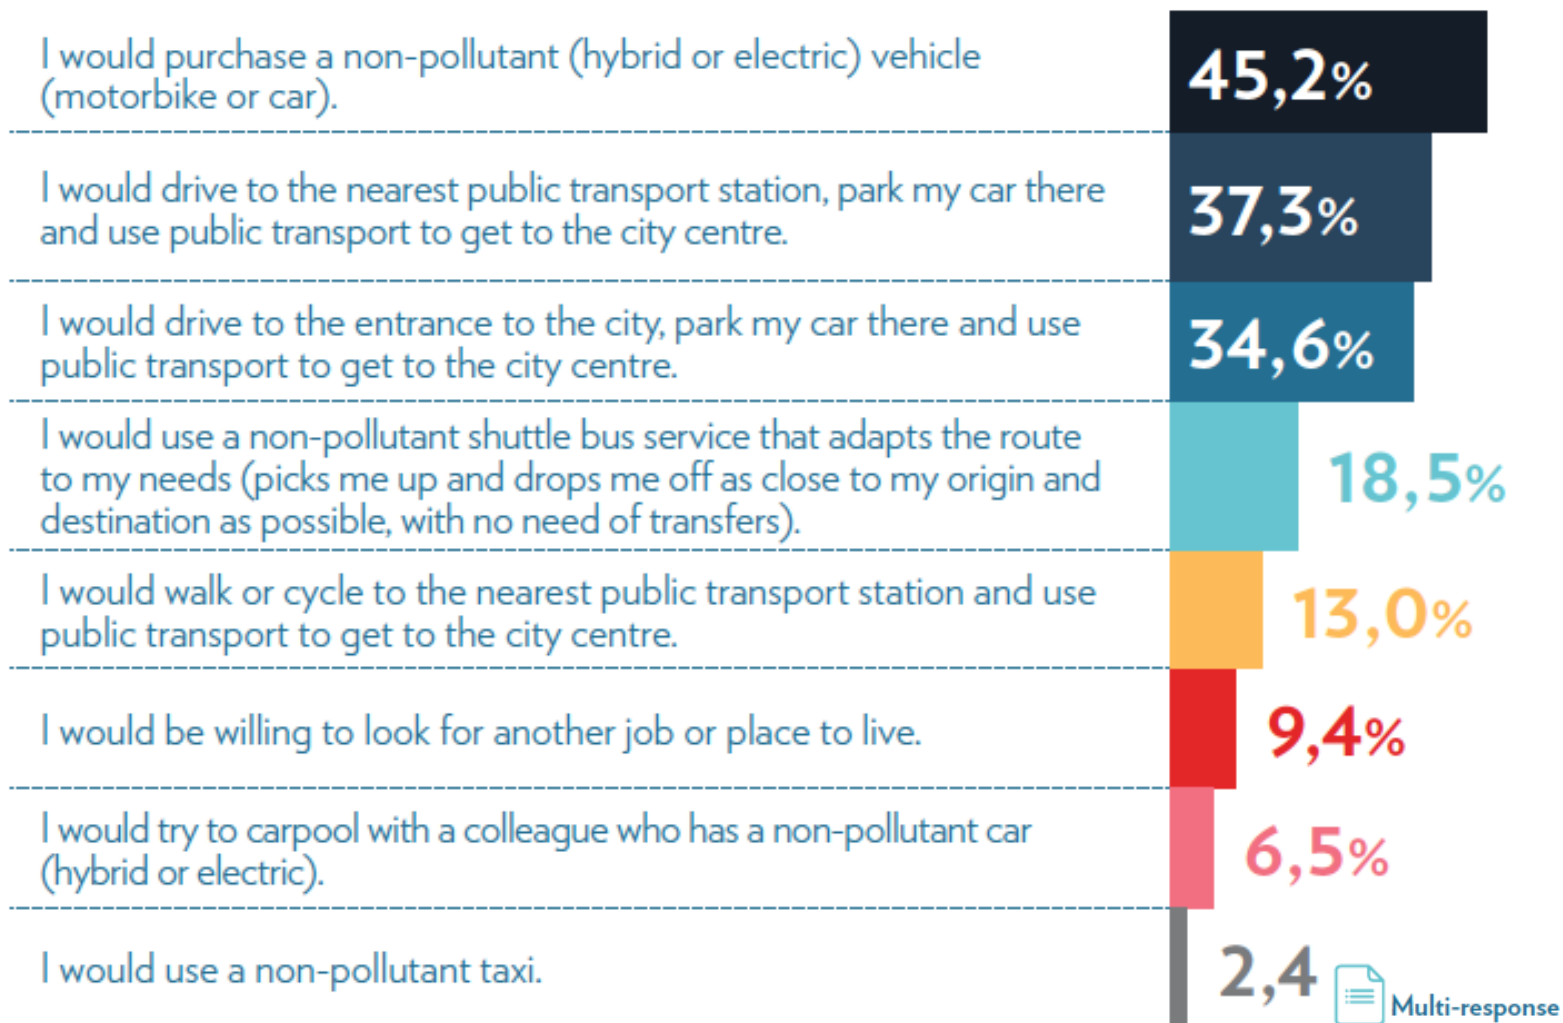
I would purchase a non-pollutant (hybrid or electric) vehicle (motorbike or car).

45,2%

I would drive to the nearest public transport station, park my car there and use public transport to get to the city centre.

37,3%

I would drive to the entrance to the city, park my car there and use public transport to get to the city centre.

34,6%

I would use a non-pollutant shuttle bus service that adapts the route to my needs (picks me up and drops me off as close to my origin and destination as possible, with no need of transfers).

18,5%

I would walk or cycle to the nearest public transport station and use public transport to get to the city centre.

13,0%

I would be willing to look for another job or place to live.

9,4%

I would try to carpool with a colleague who has a non-pollutant car (hybrid or electric).

6,5%

I would use a non-pollutant taxi.

2,4

Multi-response